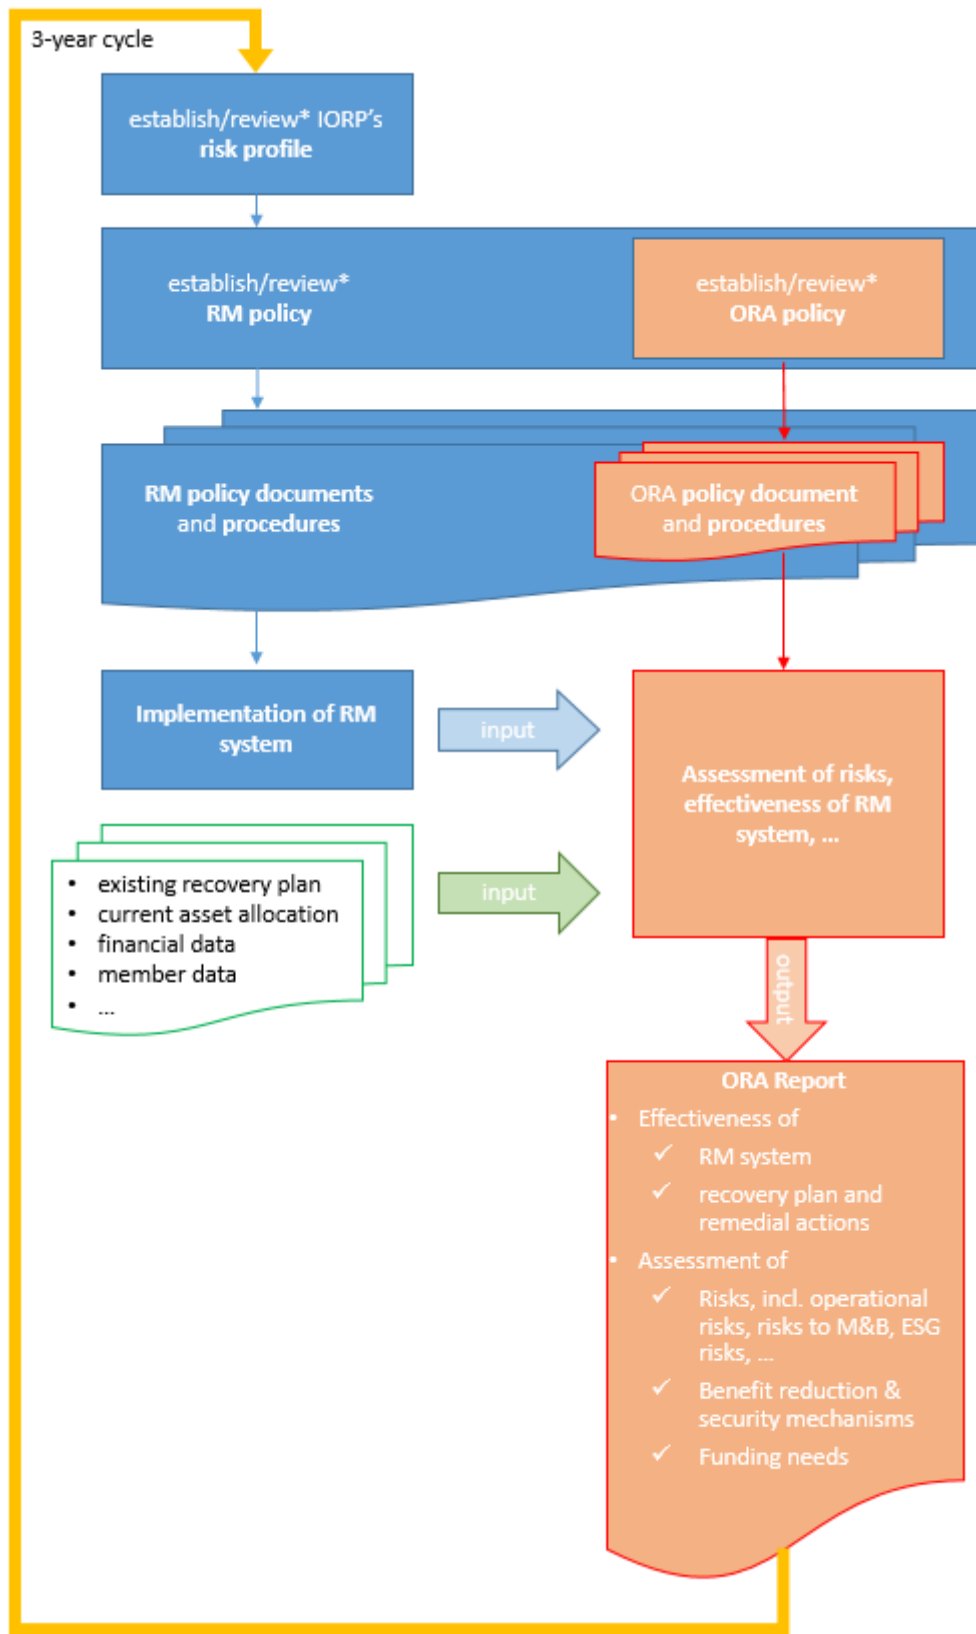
3-year cycle

establish/review* IORP's risk profile

establish/review* RM policy

establish/review* ORA policy

RM policy documents and procedures

ORA policy document and procedures

Implementation of RM system

input

Assessment of risks, effectiveness of RM system, ...

- existing recovery plan
- current asset allocation
- financial data
- member data
- ...

input

output

ORA Report

- Effectiveness of
 ✓ RM system
 ✓ recovery plan and remedial actions
- Assessment of
 ✓ Risks, incl. operational risks, risks to M&B, ESG risks, ...
 ✓ Benefit reduction & security mechanisms
 ✓ Funding needs